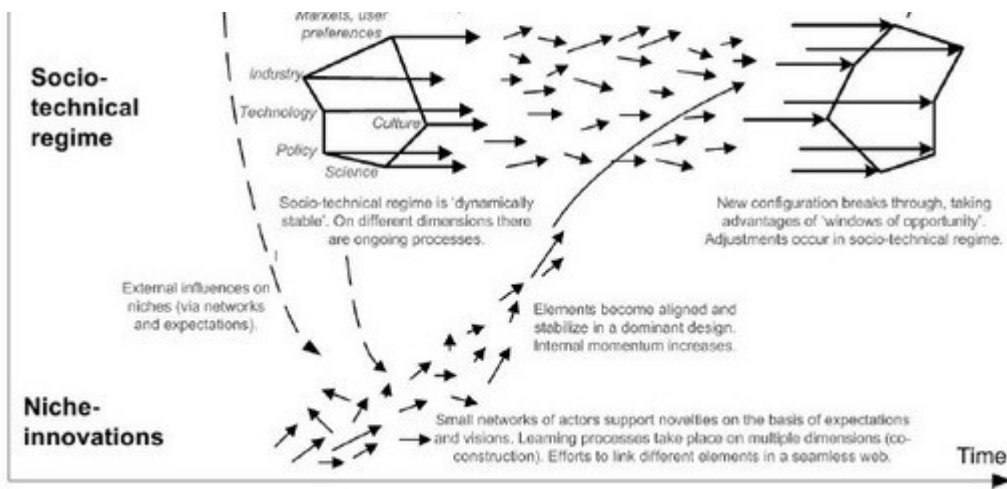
Socio-technical regime

Markets, user preferences

Industry

Technology

Culture

Policy

Science

Socio-technical regime is 'dynamically stable'. On different dimensions there are ongoing processes.

New configuration breaks through, taking advantages of 'windows of opportunity'. Adjustments occur in socio-technical regime.

External influences on niches (via networks and expectations).

Elements become aligned and stabilize in a dominant design. Internal momentum increases.

Niche-innovations

Small networks of actors support novelties on the basis of expectations and visions. Learning processes take place on multiple dimensions (co-construction). Efforts to link different elements in a seamless web.

Time